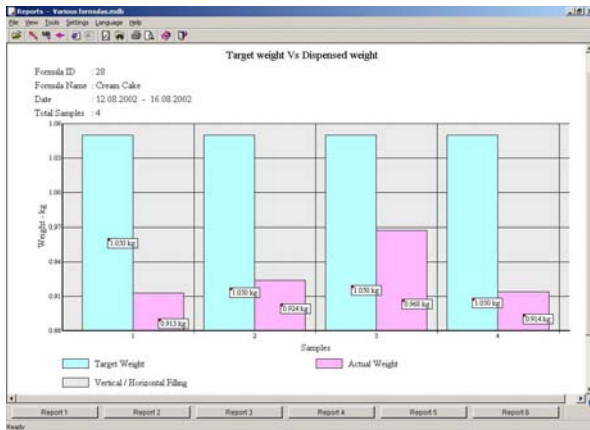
Reports - Various formulas.mdb

File View Tools Settings Language Help

Target weight Vs Dispensed weight

Formula ID : 28
Formula Name : Cream Cake
Date : 12.08.2002 - 16.08.2002
Total Samples : 4

Weight - kg

1.06
1.03
1.00
0.97
0.94
0.91
0.88

1.050 kg
0.913 kg
1.050 kg
0.924 kg
1.050 kg
0.968 kg
1.050 kg
0.914 kg

1
2
3
4

Samples

Target Weight
Actual Weight
Vertical / Horizontal Filling

Report 1
Report 2
Report 3
Report 4
Report 5
Report 6

Ready